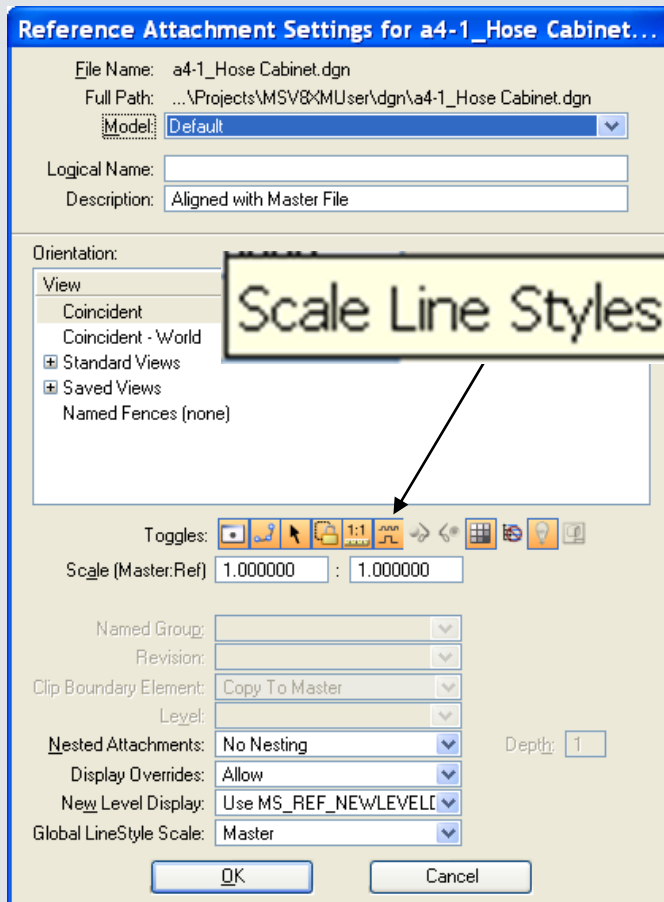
Reference Attachment Settings for a4-1_Hose Cabinet...

File Name: a4-1_Hose Cabinet.dgn
Full Path: ...\Projects\MSV8XMUser\dgn\a4-1_Hose Cabinet.dgn
Model: Default

Logical Name:
Description: Aligned with Master File

Orientation:

Scale Line Styles

| View |
|---|
| Coincident |
| Coincident - World |
| Standard Views |
| Saved Views |
| Named Fences (none) |

Toggles: 1:1

Scale (Master:Ref) 1.000000 : 1.000000

Named Group:
Revision:
Clip Boundary Element: Copy To Master
Level:
Nested Attachments: No Nesting
Depth: 1
Display Overrides: Allow
New Level Display: Use MS_REF_NEWLEVELD
Global LineStyle Scale: Master

OK
Cancel